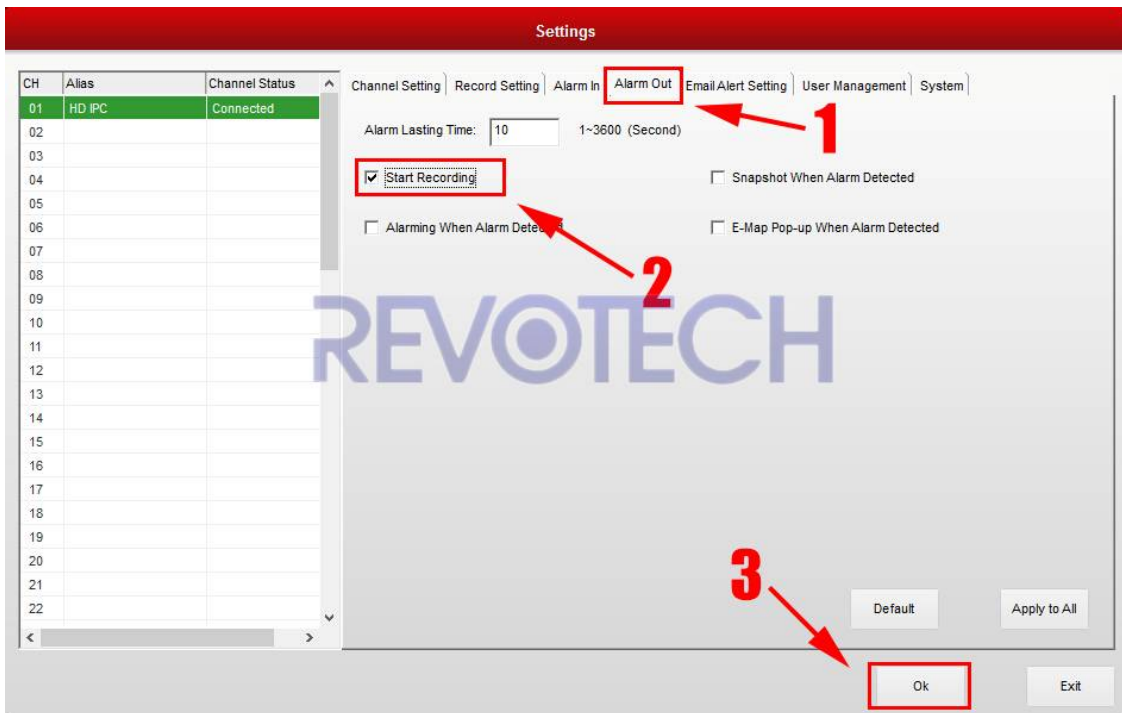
Settings

| CH | Alias | Channel Status |
|---|---|---|
| 01 | HD IPC | Connected |
| 02 | | |
| 03 | | |
| 04 | | |
| 05 | | |
| 06 | | |
| 07 | | |
| 08 | | |
| 09 | | |
| 10 | | |
| 11 | | |
| 12 | | |
| 13 | | |
| 14 | | |
| 15 | | |
| 16 | | |
| 17 | | |
| 18 | | |
| 19 | | |
| 20 | | |
| 21 | | |
| 22 | | |

Channel Setting | Record Setting | Alarm In | Alarm Out | Email Alert Setting | User Management | System

1

Alarm Lasting Time: 10 1~3600 (Second)

Start Recording

Snapshot When Alarm Detected

Alarming When Alarm Dete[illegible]

E-Map Pop-up When Alarm Detected

2

REVOTECH

3

Default

Apply to All

Ok

Exit